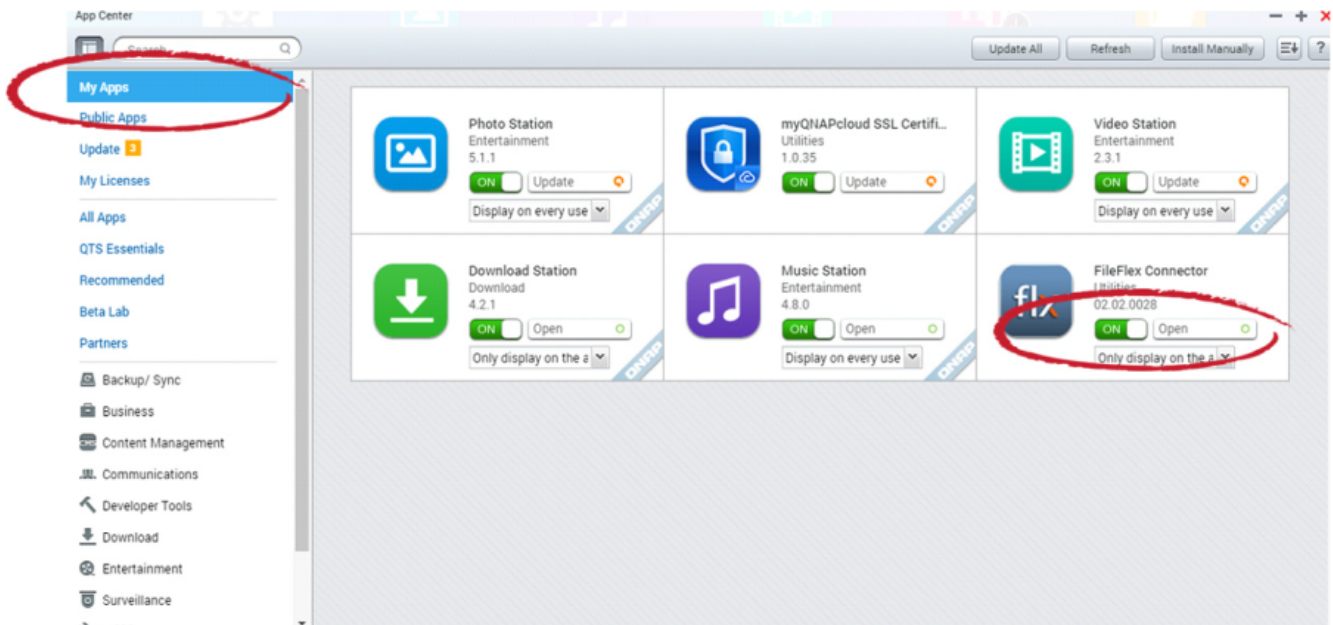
App Center

Search

Update All
Refresh
Install Manually
?

My Apps
Public Apps
Update 3
My Licenses

All Apps
QTS Essentials
Recommended
Beta Lab
Partners

Backup/ Sync
Business
Content Management
Communications
Developer Tools
Download
Entertainment
Surveillance

Photo Station
Entertainment
5.1.1
ON
Update
Display on every use

myQNAPcloud SSL Certifi...
Utilities
1.0.35
ON
Update

Video Station
Entertainment
2.3.1
ON
Update
Display on every use

Download Station
Download
4.2.1
ON
Open
Only display on the a

Music Station
Entertainment
4.8.0
ON
Open
Display on every use

FileFlex Connector
Utilities
02.02.0028
ON
Open
Only display on the a

flx